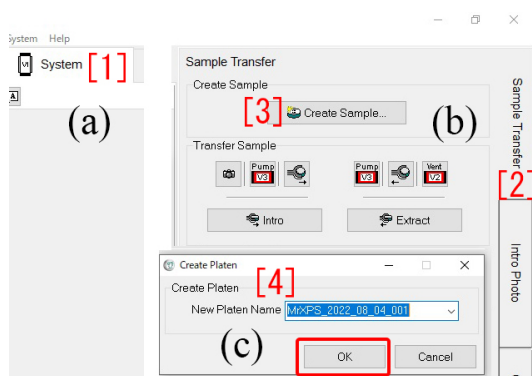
System Help

System [1]

(a)

Sample Transfer

Create Sample

[3] Create Sample...

(b)

Transfer Sample

Pump V3

Pump V3

Vent V2

Intro

Extract

Sample Transfer

[2]

Intro Photo

Create Platen

[4]

Create Platen

New Platen Name MrXPS_2022_08_04_001

(c)

OK

Cancel